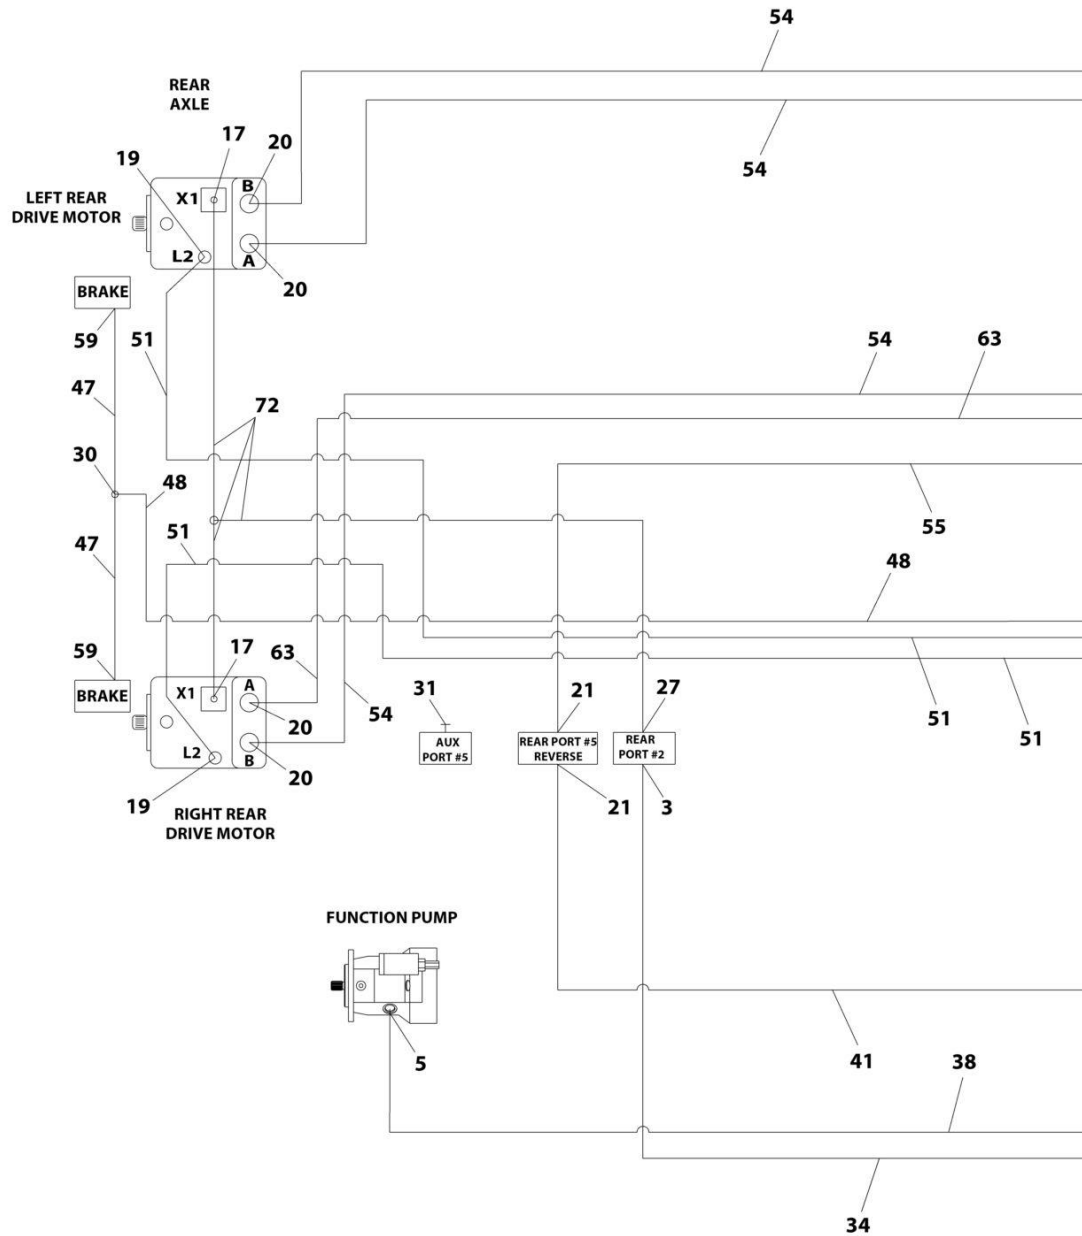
54

REAR AXLE

54

17
20
19
X1
B
LEFT REAR DRIVE MOTOR
L2
A
20

BRAKE

59
51
54
63
47
72
30
48
55
47
51
48

59
17
63
BRAKE
X1
A
54
31
21
27
20
AUX PORT #5
REAR PORT #5 REVERSE
REAR PORT #2
51
51
L2
B
20
19
21
3
RIGHT REAR DRIVE MOTOR

FUNCTION PUMP

5
41
38

34